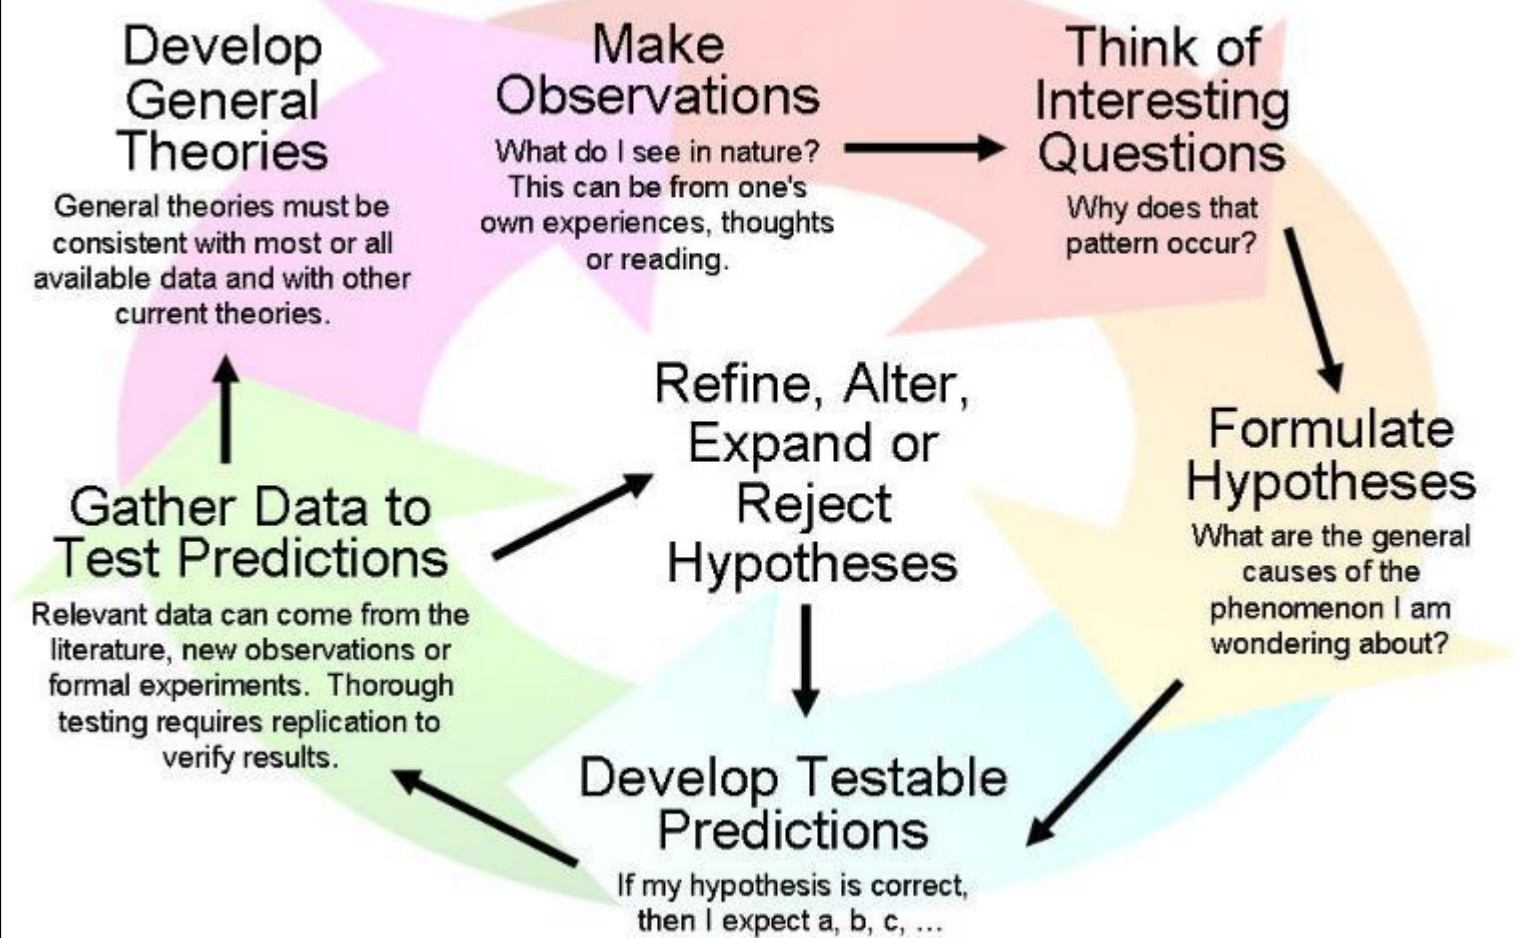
Develop General Theories

General theories must be consistent with most or all available data and with other current theories.

Make Observations

What do I see in nature? This can be from one's own experiences, thoughts or reading.

Think of Interesting Questions

Why does that pattern occur?

Formulate Hypotheses

What are the general causes of the phenomenon I am wondering about?

Refine, Alter, Expand or Reject Hypotheses

Develop Testable Predictions

If my hypothesis is correct, then I expect a, b, c, ...

Gather Data to Test Predictions

Relevant data can come from the literature, new observations or formal experiments. Thorough testing requires replication to verify results.